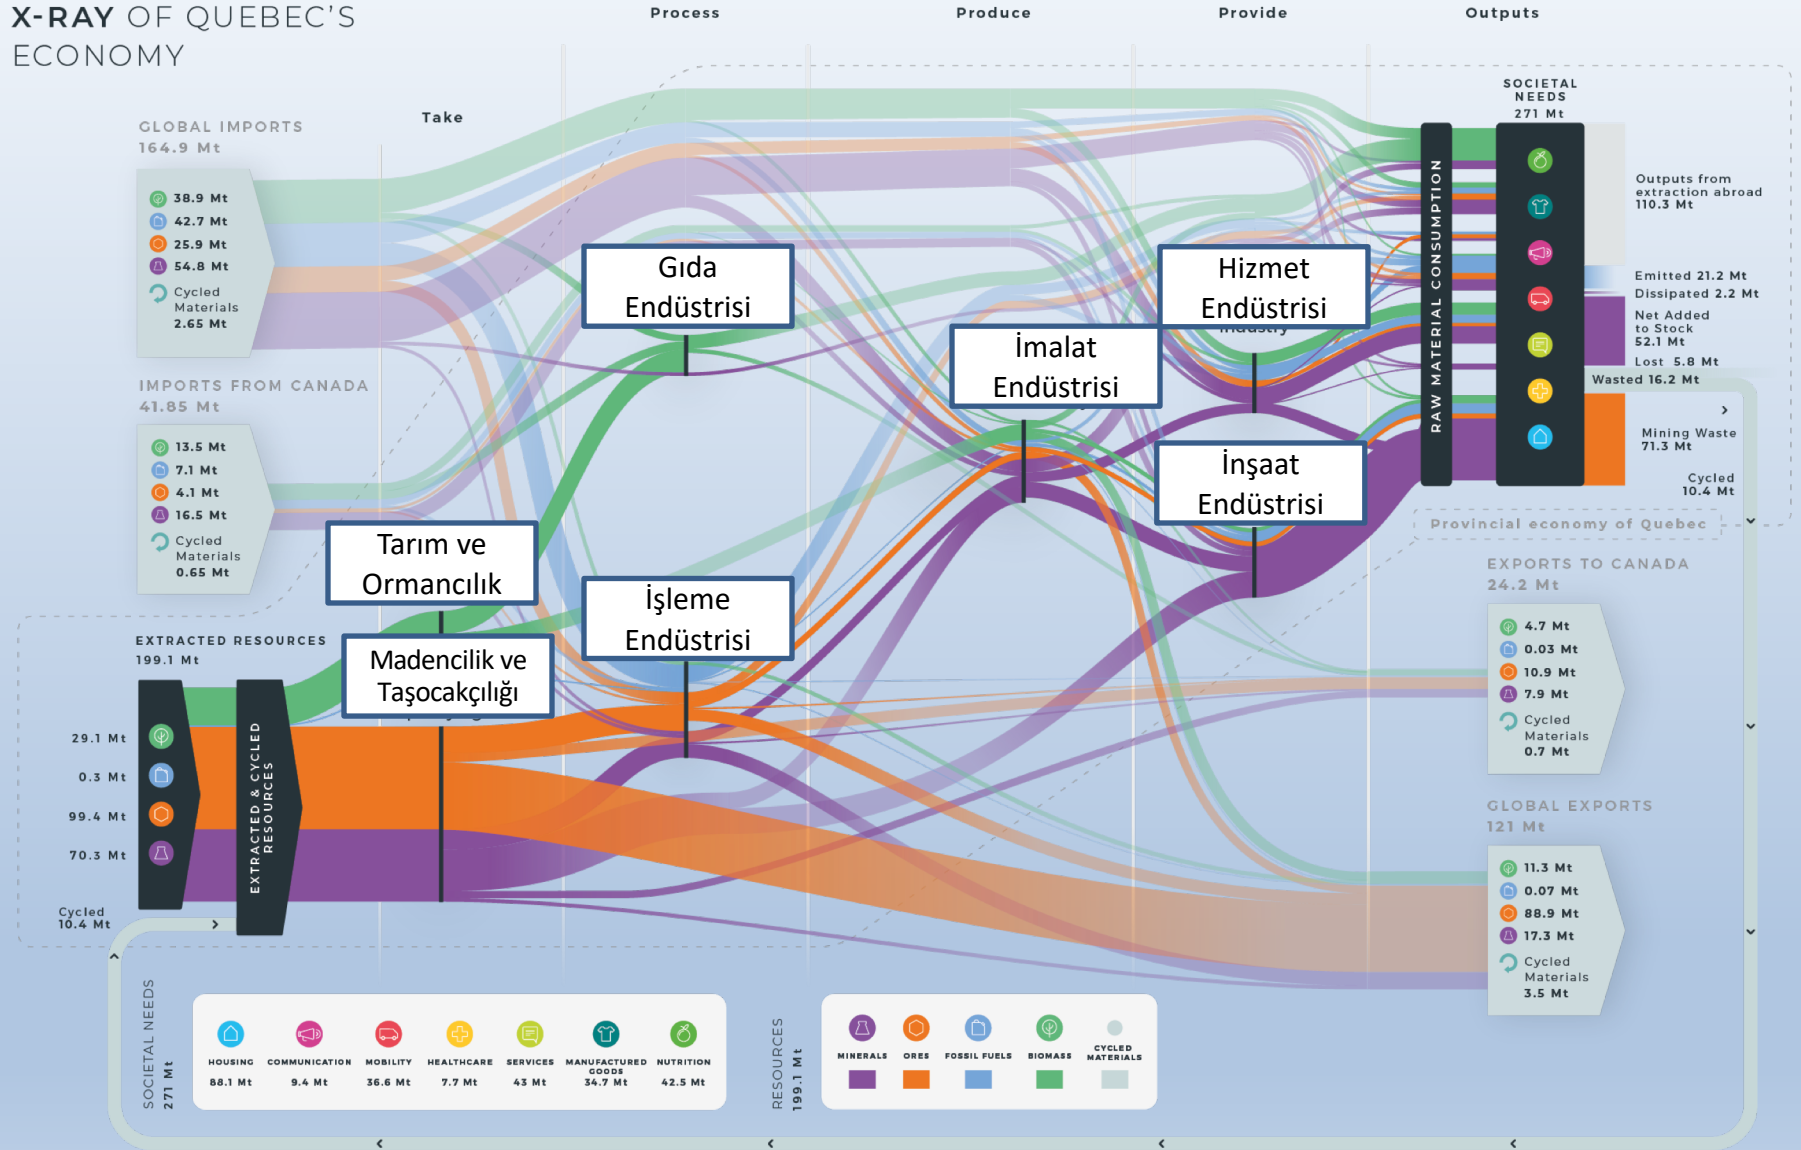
X-RAY OF QUEBEC'S ECONOMY

Process

Produce

Provide

Outputs

Take

GLOBAL IMPORTS
164.9 Mt

38.9 Mt
42.7 Mt
25.9 Mt
54.8 Mt
Cycled Materials 2.65 Mt

IMPORTS FROM CANADA
41.85 Mt

13.5 Mt
7.1 Mt
4.1 Mt
16.5 Mt
Cycled Materials 0.65 Mt

EXTRACTED RESOURCES
199.1 Mt

29.1 Mt
0.3 Mt
99.4 Mt
70.3 Mt
Cycled 10.4 Mt

EXTRACTED & CYCLED RESOURCES

Gıda Endüstrisi

Tarım ve Ormancılık

Madencilik ve Taşocakçılığı

İşleme Endüstrisi

İmalat Endüstrisi

Hizmet Endüstrisi

İnşaat Endüstrisi

RAW MATERIAL CONSUMPTION

SOCIETAL NEEDS
271 Mt

Outputs from extraction abroad
110.3 Mt

Emitted 21.2 Mt
Dissipated 2.2 Mt
Net Added to Stock
52.1 Mt
Lost 5.8 Mt
Wasted 16.2 Mt

Mining Waste
71.3 Mt

Cycled
10.4 Mt

Provincial economy of Quebec

EXPORTS TO CANADA
24.2 Mt

4.7 Mt
0.03 Mt
10.9 Mt
7.9 Mt
Cycled Materials 0.7 Mt

GLOBAL EXPORTS
121 Mt

11.3 Mt
0.07 Mt
88.9 Mt
17.3 Mt
Cycled Materials 3.5 Mt

SOCIETAL NEEDS
271 Mt

HOUSING 88.1 Mt
COMMUNICATION 9.4 Mt
MOBILITY 36.6 Mt
HEALTHCARE 7.7 Mt
SERVICES 43 Mt
MANUFACTURED GOODS 34.7 Mt
NUTRITION 42.5 Mt

RESOURCES
199.1 Mt

MINERALS
ORES
FOSSIL FUELS
BIOMASS
CYCLED MATERIALS